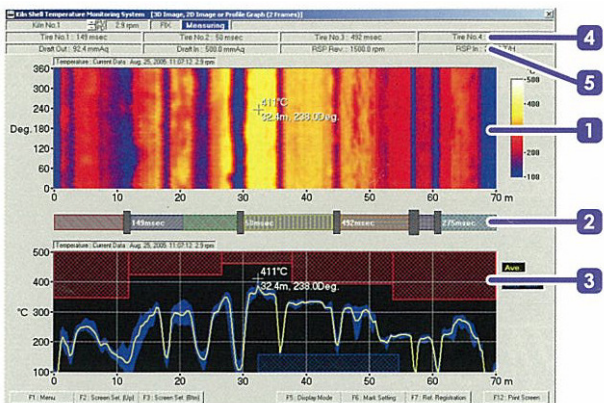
Kiln Shell Temperature Monitoring System [3D Image, 2D Image or Profile Graph (2 Frames)]

Kiln No.1 | 2.9 rpm | Fix | Measuring

Tire No.1 : 149 msec | Tire No.2 : 50 msec | Tire No.3 : 492 msec | Tire No.4 : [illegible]

Draft Out : 92.4 mmAq | Draft In : 500.0 mmAq | RSP Rev. : 1500.0 rpm | RSP In : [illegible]

Temperature : Current Data Aug. 25, 2005 11:07:12 2.9 rpm

360
300
240
Deg. 180
120
60
0

411°C
32.4m, 238.0Deg.

°C
500
400
300
200
100

0 10 20 30 40 50 60 70 m

149msec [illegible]msec 492msec 275msec

Temperature : Current Data Aug. 25, 2005 11:07:12 2.9 rpm

500
400
°C 300
200
100

411°C
32.4m, 238.0Deg.

Ave.

0 10 20 30 40 50 60 70 m

F1 : Menu | F2 : Screen Sel. (Up) | F3 : Screen Sel. (Btm) | F5 : Display Mode | F6 : Mark Setting | F7 : Ref. Registration | F12 : Print Screen

1
2
3
4
5